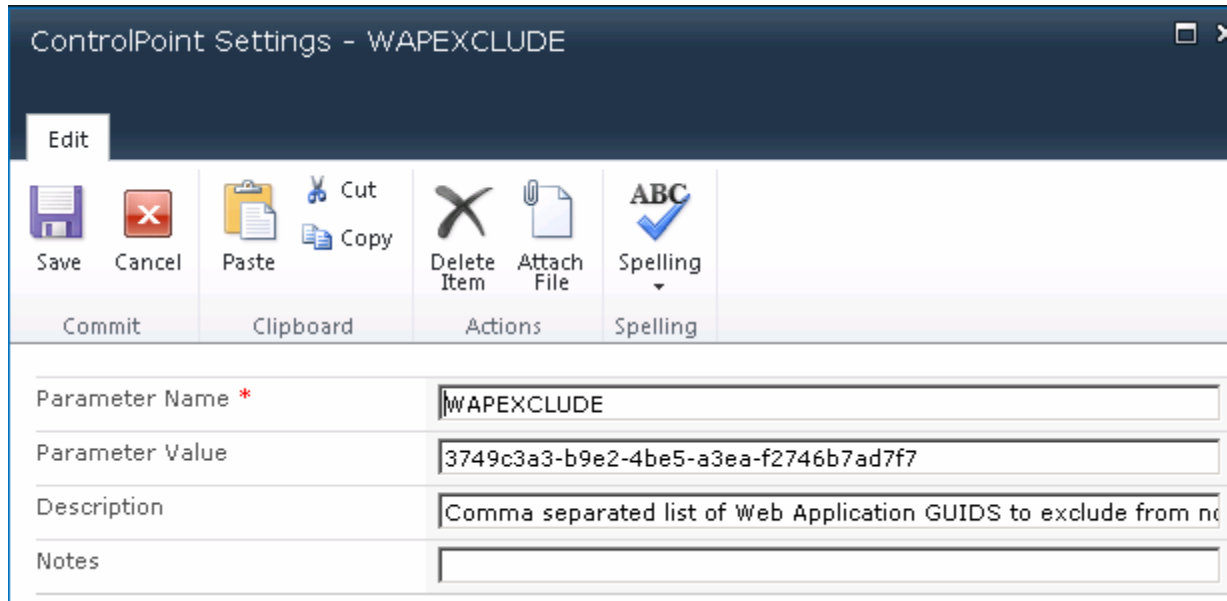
ControlPoint Settings - WAPEXCLUDE

Edit

Save Cancel Paste Cut Copy Delete Item Attach File ABC Spelling

Commit Clipboard Actions Spelling

| | |
|---|---|
| Parameter Name * | WAPEXCLUDE |
| Parameter Value | 3749c3a3-b9e2-4be5-a3ea-f2746b7ad7f7 |
| Description | Comma separated list of Web Application GUIDS to exclude from n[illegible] |
| Notes | |